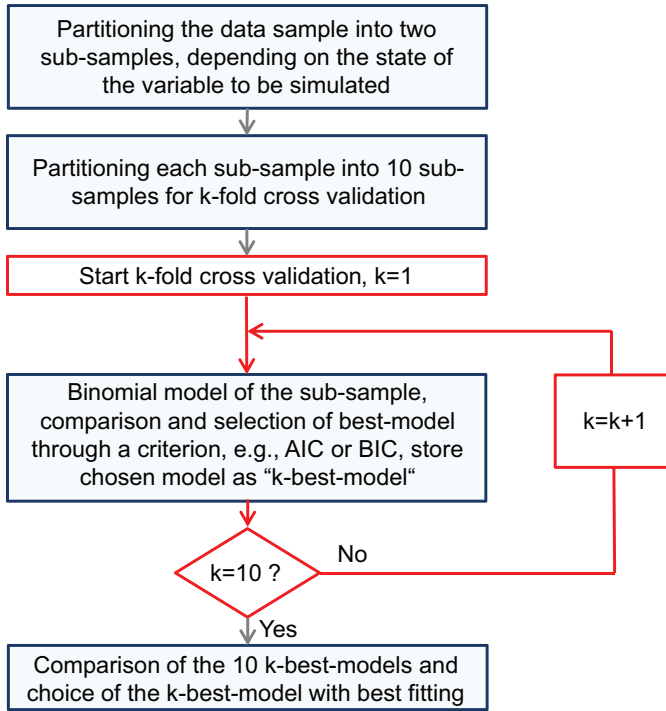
Partitioning the data sample into two sub-samples, depending on the state of the variable to be simulated

Partitioning each sub-sample into 10 sub-samples for k-fold cross validation

Start k-fold cross validation, k=1

Binomial model of the sub-sample, comparison and selection of best-model through a criterion, e.g., AIC or BIC, store chosen model as "k-best-model"

k=k+1

k=10 ?

No

Yes

Comparison of the 10 k-best-models and choice of the k-best-model with best fitting